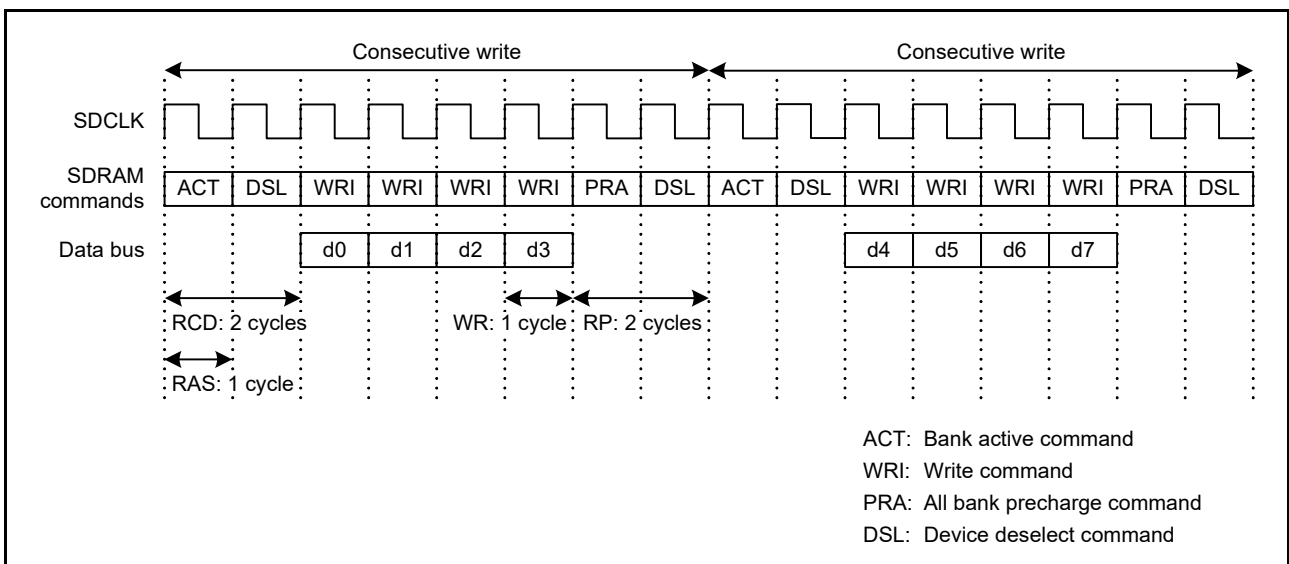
Consecutive write

Consecutive write

SDCLK

SDRAM commands

| ACT | DSL | WRI | WRI | WRI | WRI | PRA | DSL | ACT | DSL | WRI | WRI | WRI | WRI | PRA | DSL |
|---|---|---|---|---|---|---|---|---|---|---|---|---|---|---|---|

Data bus

d0 d1 d2 d3

d4 d5 d6 d7

RCD: 2 cycles

WR: 1 cycle

RP: 2 cycles

RAS: 1 cycle

ACT: Bank active command
WRI: Write command
PRA: All bank precharge command
DSL: Device deselect command